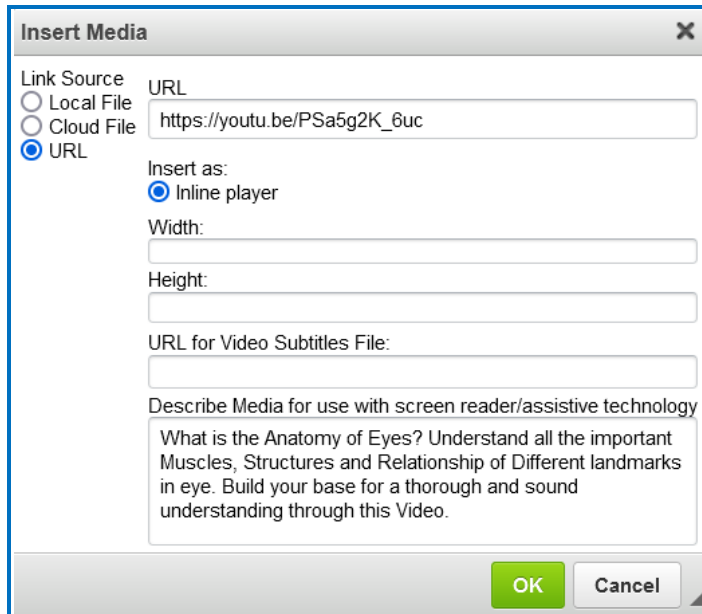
Insert Media

Link Source
Local File
Cloud File
URL

URL
https://youtu.be/PSa5g2K_6uc

Insert as:
Inline player

Width:

Height:

URL for Video Subtitles File:

Describe Media for use with screen reader/assistive technology
What is the Anatomy of Eyes? Understand all the important Muscles, Structures and Relationship of Different landmarks in eye. Build your base for a thorough and sound understanding through this Video.

OK
Cancel